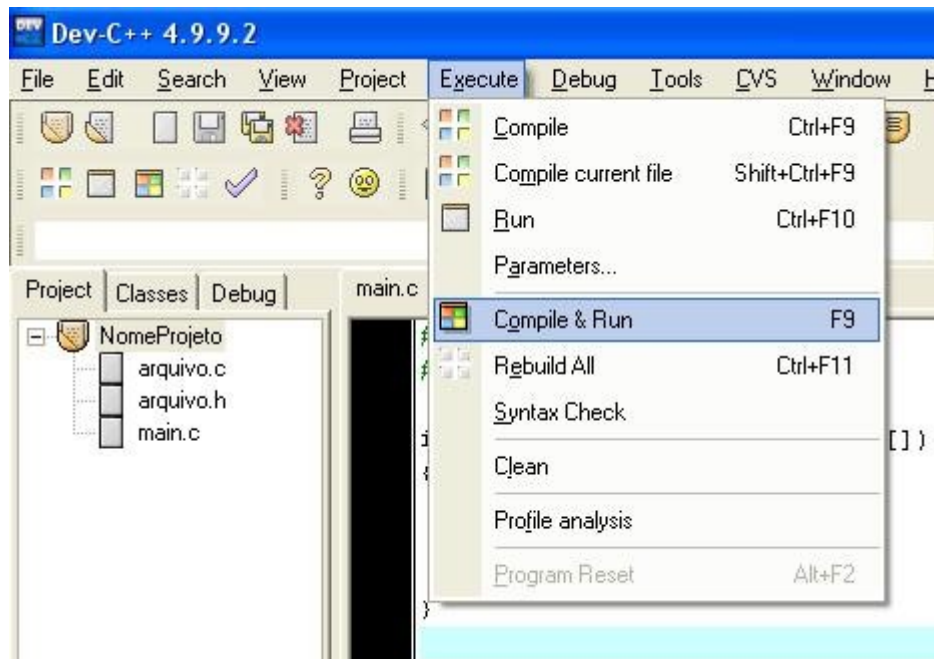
Dev-C++ 4.9.9.2

File Edit Search View Project Execute Debug Tools CVS Window H

Project Classes Debug

main.c

NomeProjeto
arquivo.c
arquivo.h
main.c

Compile Ctrl+F9
Compile current file Shift+Ctrl+F9
Run Ctrl+F10
Parameters...
Compile & Run F9
Rebuild All Ctrl+F11
Syntax Check
Clean
Profile analysis
Program Reset Alt+F2

#
#
i
{
[])
}